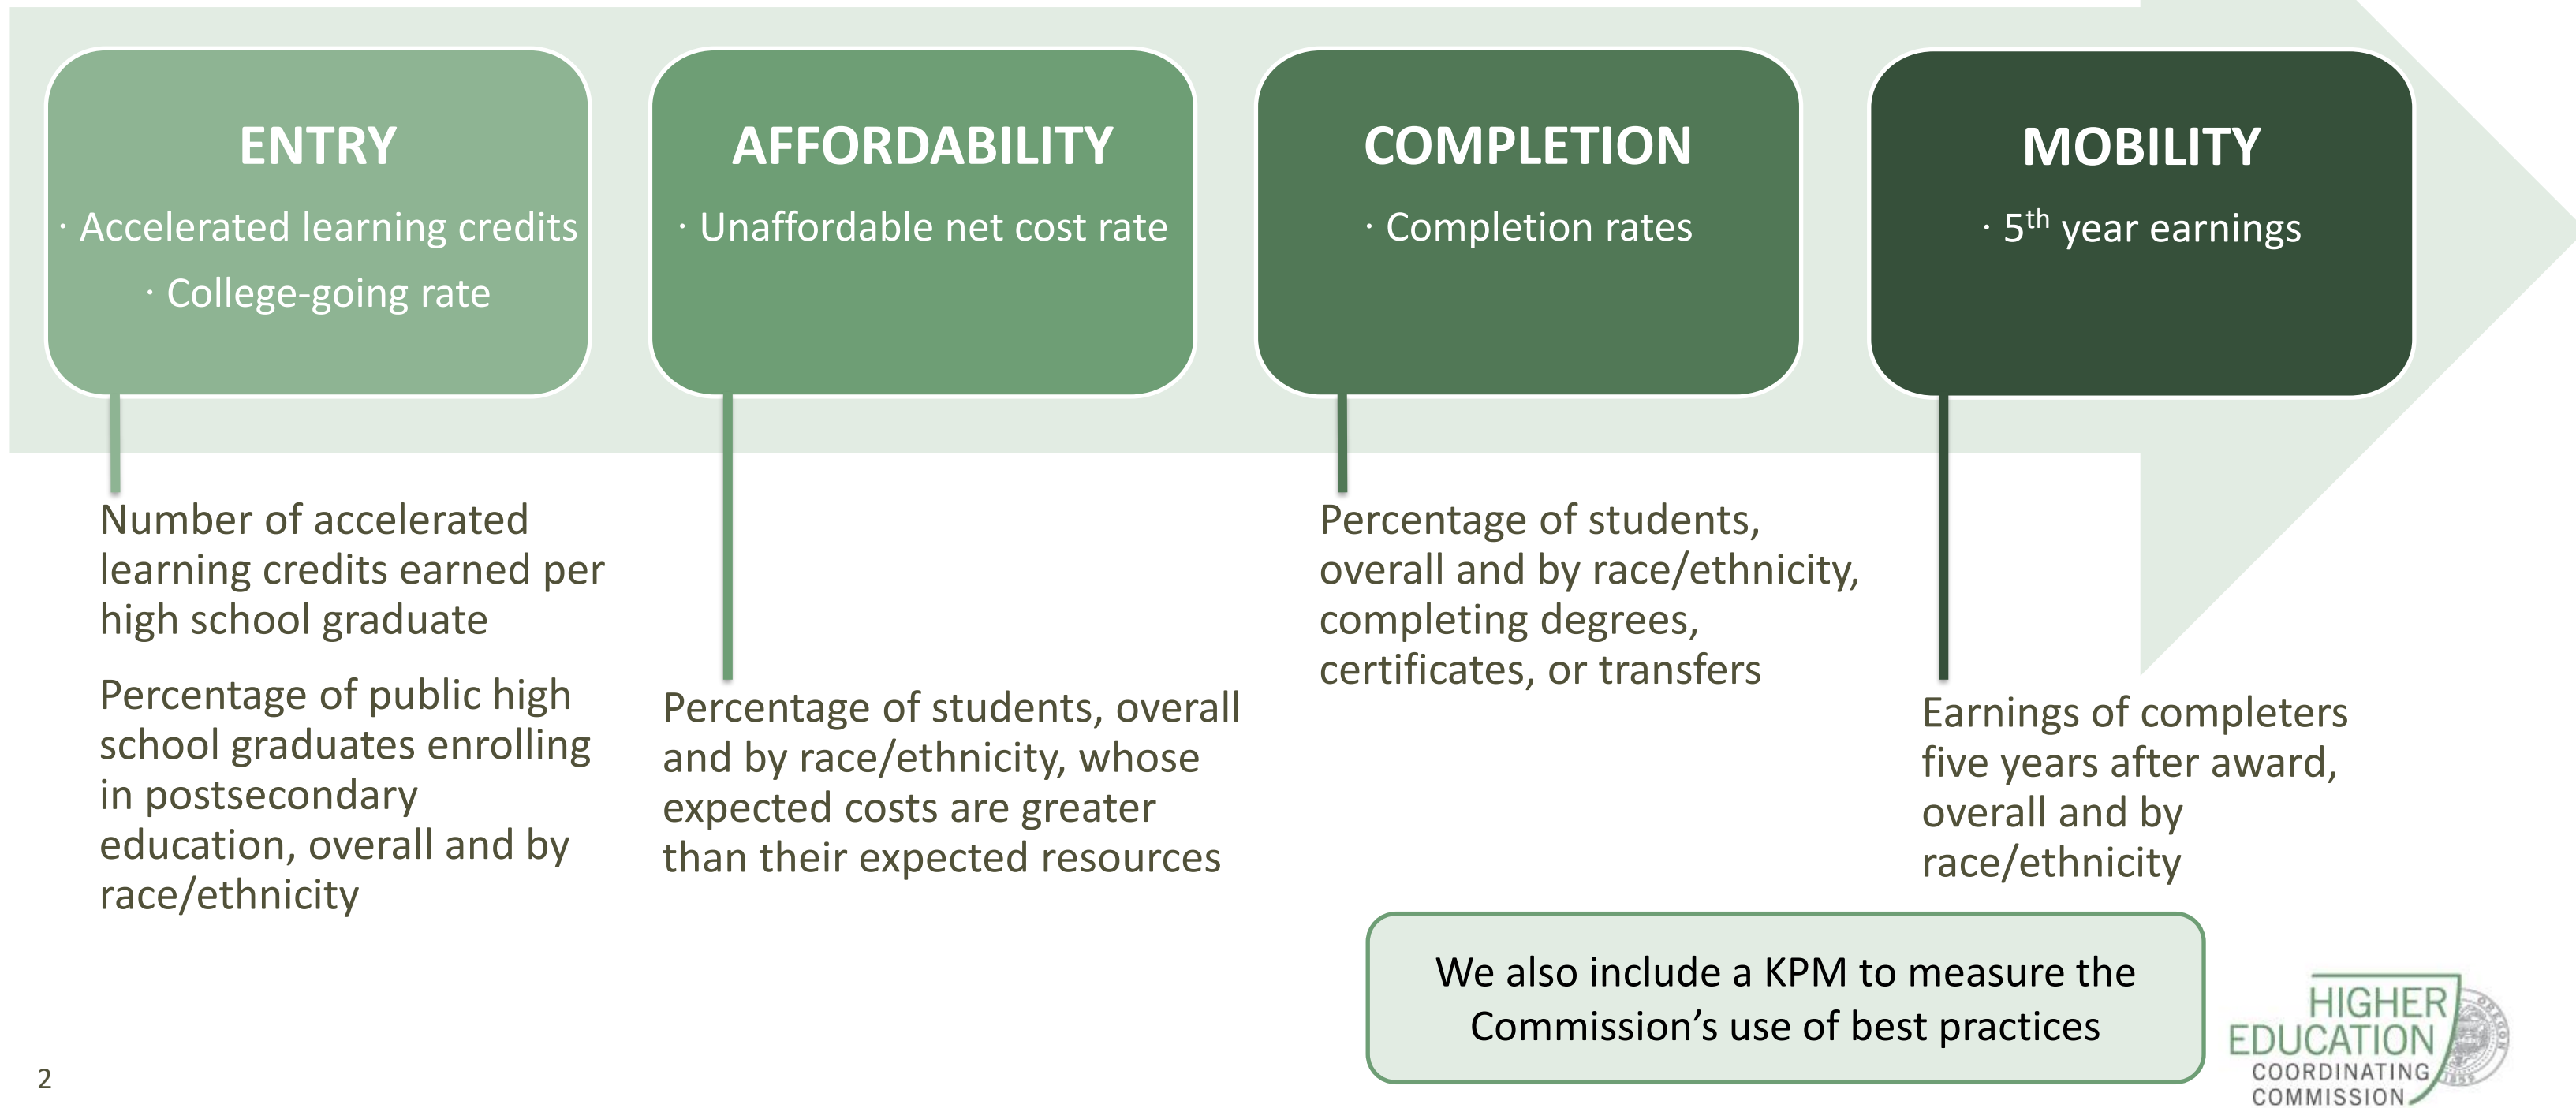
ENTRY

· Accelerated learning credits

· College-going rate

AFFORDABILITY

· Unaffordable net cost rate

COMPLETION

· Completion rates

MOBILITY

· 5$^{th}$ year earnings

Number of accelerated learning credits earned per high school graduate

Percentage of public high school graduates enrolling in postsecondary education, overall and by race/ethnicity

Percentage of students, overall and by race/ethnicity, whose expected costs are greater than their expected resources

Percentage of students, overall and by race/ethnicity, completing degrees, certificates, or transfers

Earnings of completers five years after award, overall and by race/ethnicity

We also include a KPM to measure the Commission's use of best practices

HIGHER EDUCATION COORDINATING COMMISSION

2